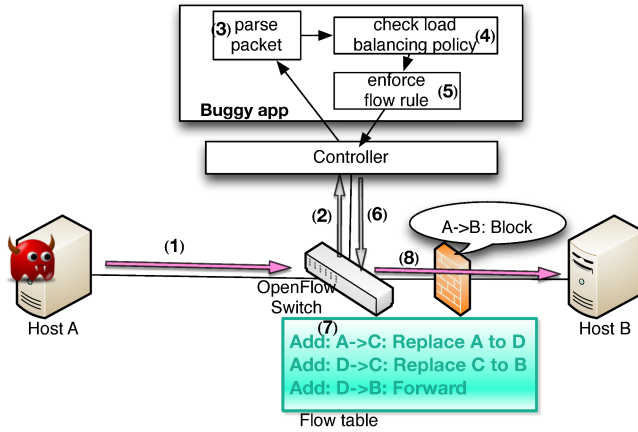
(3) parse packet

check load balancing policy (4)

enforce flow rule (5)

Buggy app

Controller

(2)

(6)

A->B: Block

(1)

(8)

OpenFlow Switch

Host A

Host B

(7)

Add: A->C: Replace A to D

Add: D->C: Replace C to B

Add: D->B: Forward

Flow table